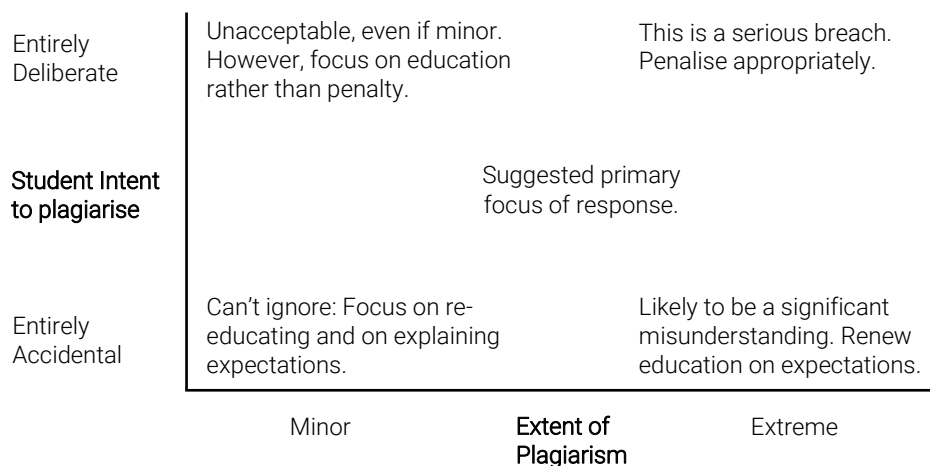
Entirely Deliberate

Unacceptable, even if minor. However, focus on education rather than penalty.

This is a serious breach. Penalise appropriately.

Student Intent to plagiarise

Suggested primary focus of response.

Entirely Accidental

Can't ignore: Focus on re-educating and on explaining expectations.

Likely to be a significant misunderstanding. Renew education on expectations.

Minor

Extent of Plagiarism

Extreme